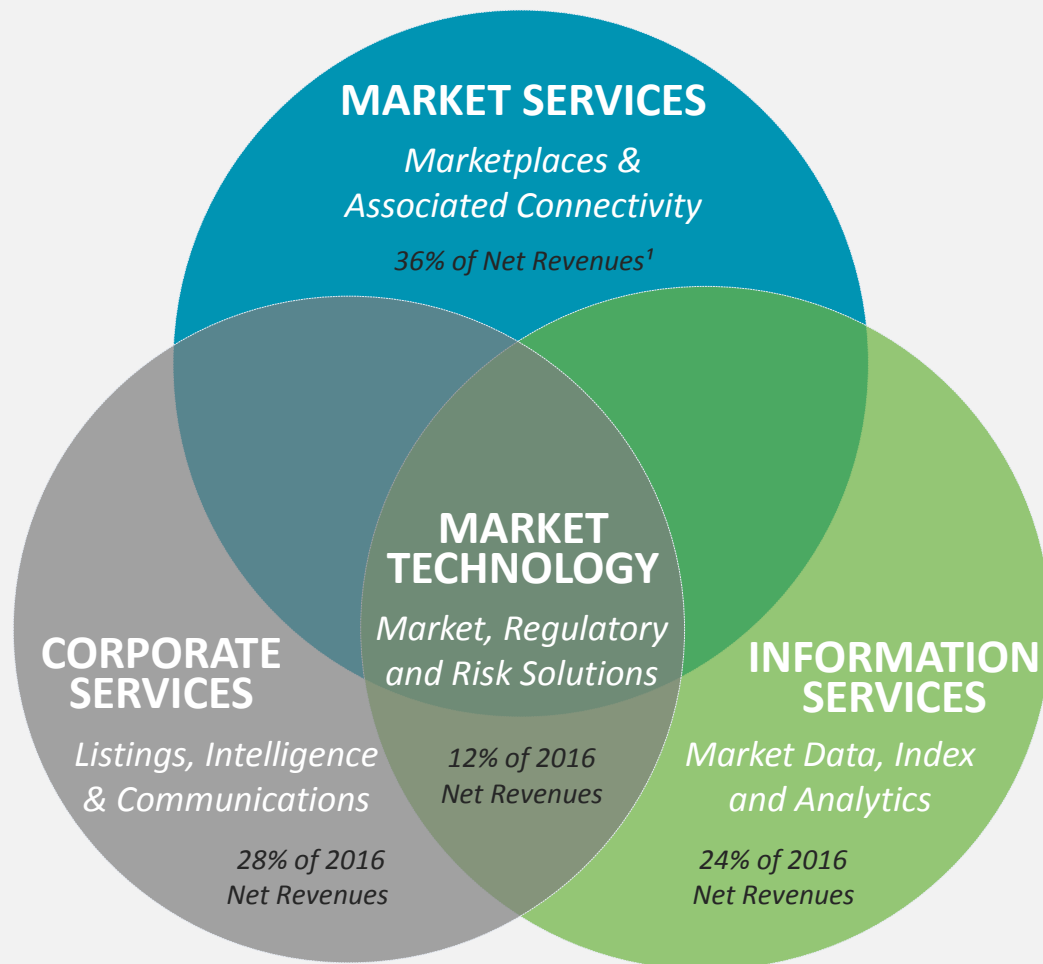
MARKET SERVICES
Marketplaces & Associated Connectivity
36% of Net Revenues¹

MARKET TECHNOLOGY
Market, Regulatory and Risk Solutions
12% of 2016 Net Revenues

CORPORATE SERVICES
Listings, Intelligence & Communications
28% of 2016 Net Revenues

INFORMATION SERVICES
Market Data, Index and Analytics
24% of 2016 Net Revenues